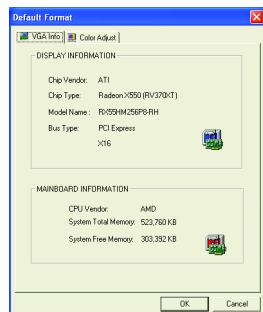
Default Format

VGA Info | Color Adjust

DISPLAY INFORMATION

Chip Vendor: ATI

Chip Type: Radeon X550 (RV370XT)

Model Name: RX55HM256P8-RH

Bus Type: PCI Express

X16

MAINBOARD INFORMATION

CPU Vendor: AMD

System Total Memory: 523,760 KB

System Free Memory: 303,392 KB

OK | Cancel